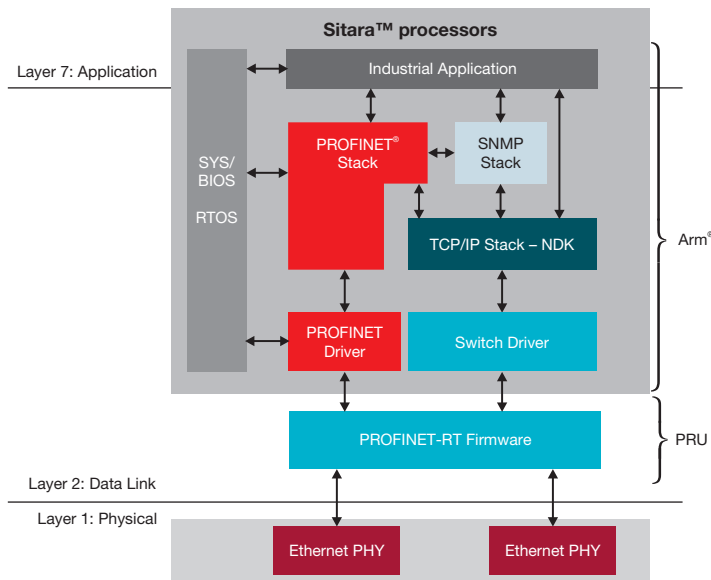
Sitara™ processors

Layer 7: Application

Industrial Application

SYS/
BIOS

RTOS

PROFINET®
Stack

SNMP
Stack

TCP/IP Stack – NDK

Arm®

PROFINET
Driver

Switch Driver

PROFINET-RT Firmware

PRU

Layer 2: Data Link

Layer 1: Physical

Ethernet PHY

Ethernet PHY